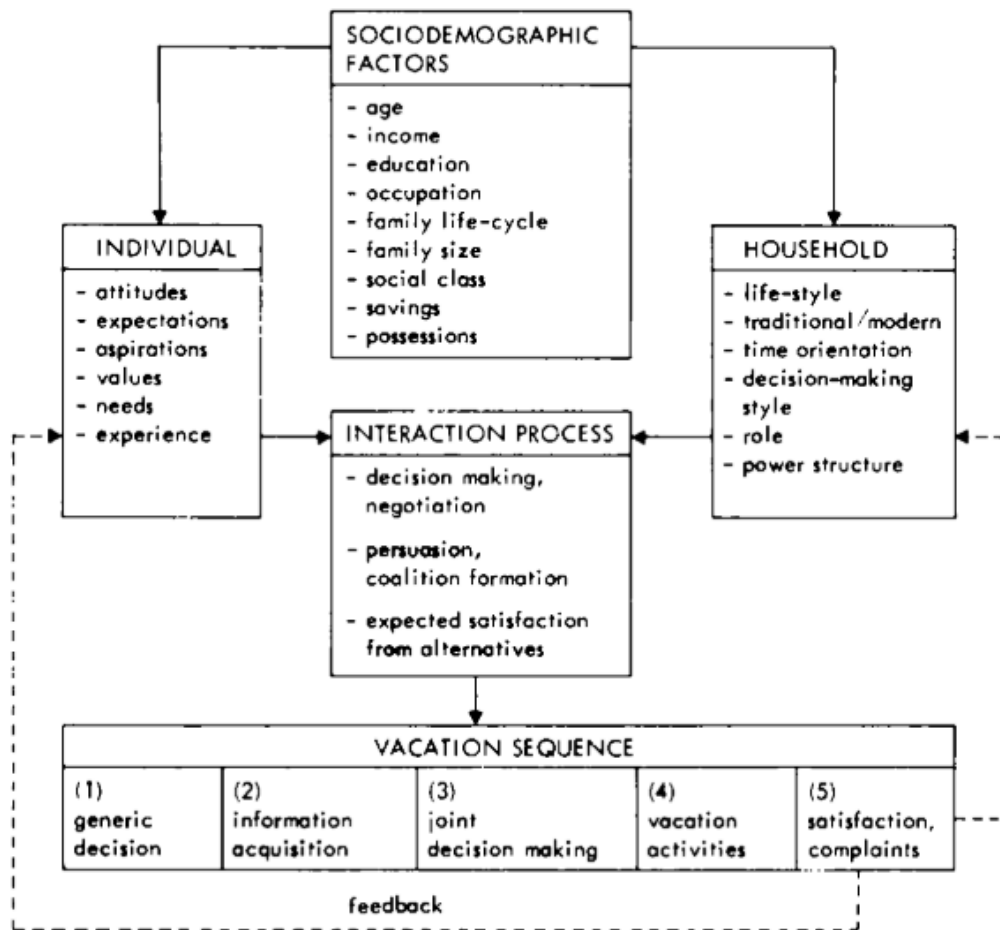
SOCIODEMOGRAPHIC FACTORS

- age
- income
- education
- occupation
- family life-cycle
- family size
- social class
- savings
- possessions

INDIVIDUAL

- attitudes
- expectations
- aspirations
- values
- needs
- experience

HOUSEHOLD

- life-style
- traditional/modern
- time orientation
- decision-making style
- role
- power structure

INTERACTION PROCESS

- decision making, negotiation
- persuasion, coalition formation
- expected satisfaction from alternatives

VACATION SEQUENCE

| (1) generic decision | (2) information acquisition | (3) joint decision making | (4) vacation activities | (5) satisfaction, complaints |
|---|---|---|---|---|

feedback